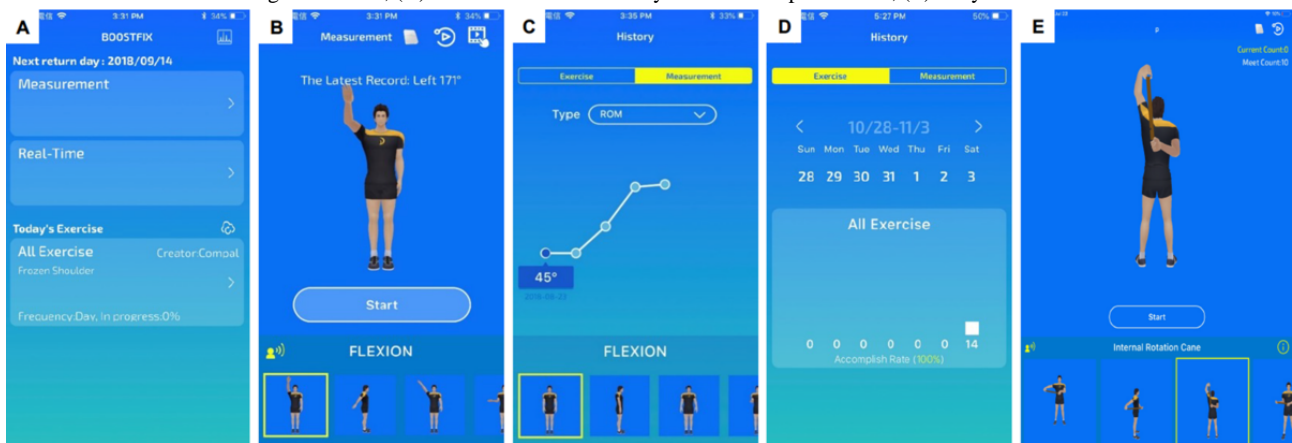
A
3:31 PM 34%
BOOSTFIX
Next return day : 2018/09/14
Measurement
Real-Time
Today's Exercise
All Exercise Creator:Compal
Frozen Shoulder
Frequency:Day, In progress:0%

B
3:31 PM 34%
Measurement
The Latest Record: Left 171°
Start
FLEXION

C
3:35 PM 33%
History
Exercise Measurement
Type ROM
45°
2018-08-23
FLEXION

D
5:27 PM 50%
History
Exercise Measurement
10/28-11/3
Sun Mon Tue Wed Thu Fri Sat
28 29 30 31 1 2 3
All Exercise
0 0 0 0 0 0 14
Accomplish Rate (100%)

E
Current Count:0
Meet Count:10
Start
Internal Rotation Cane